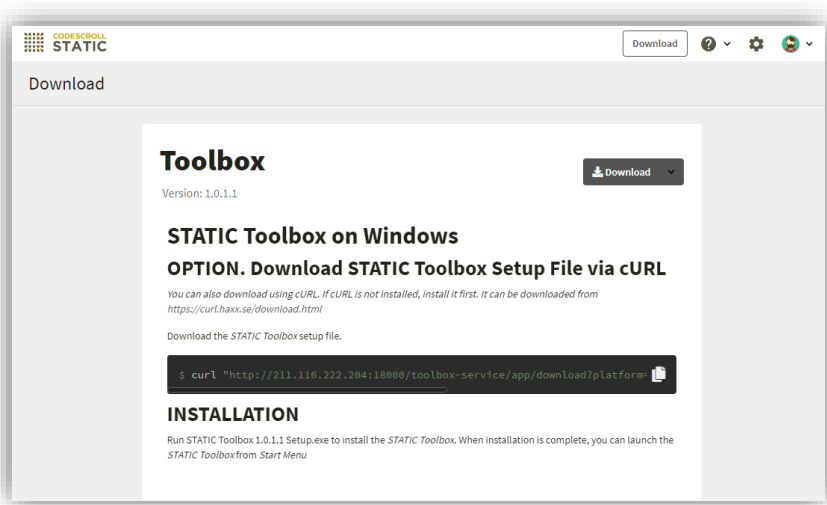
CODESCROLL STATIC

Download

Download

Toolbox

Version: 1.0.1.1

Download

STATIC Toolbox on Windows

OPTION. Download STATIC Toolbox Setup File via cURL

You can also download using cURL. If cURL is not installed, install it first. It can be downloaded from https://curl.haxx.se/download.html

Download the STATIC Toolbox setup file.

$ curl "http://211.116.222.204:18000/toolbox-service/app/download?platform=

INSTALLATION

Run STATIC Toolbox 1.0.1.1 Setup.exe to install the STATIC Toolbox. When installation is complete, you can launch the STATIC Toolbox from Start Menu